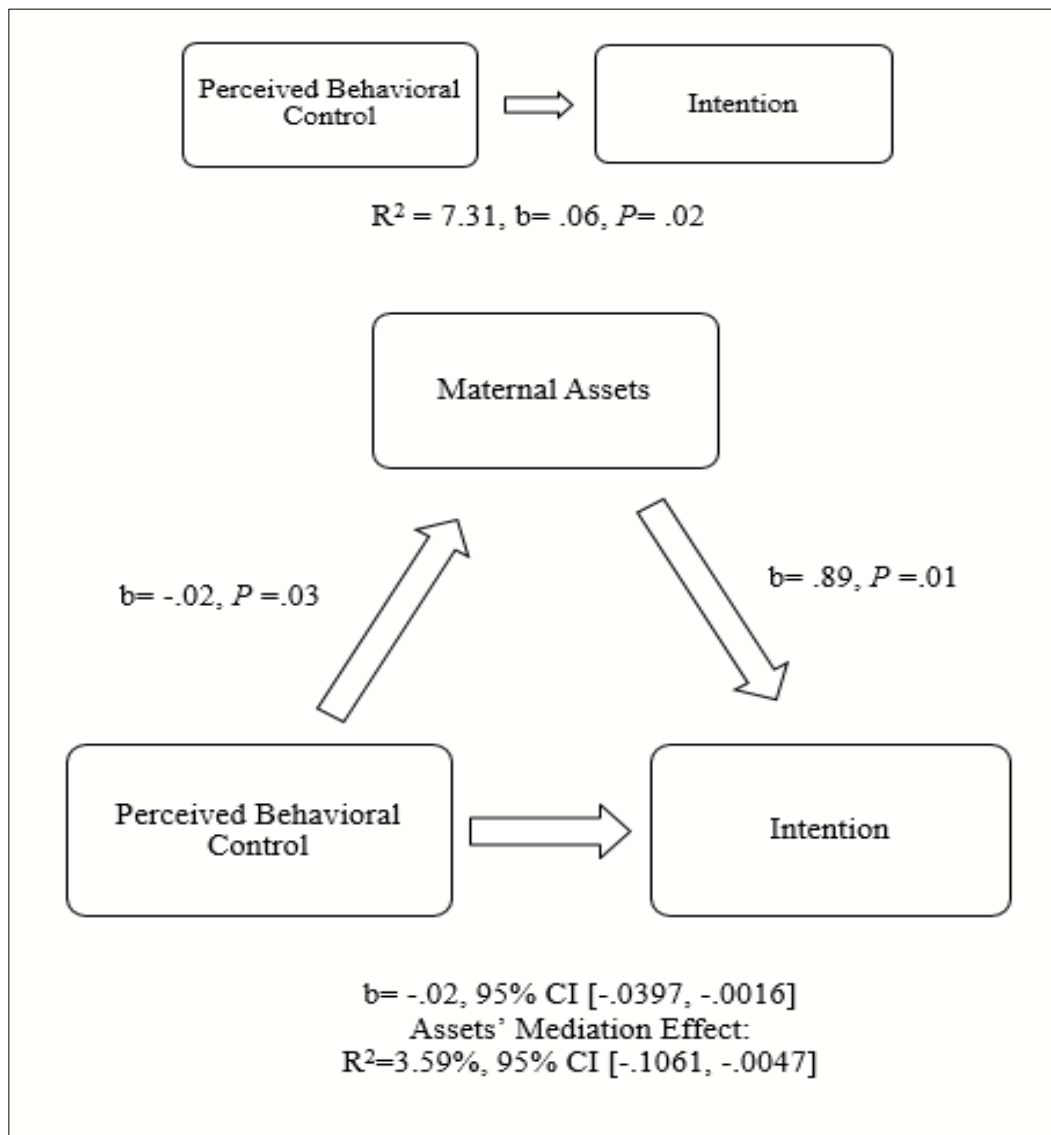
Perceived Behavioral Control

Intention

$R^2$ = 7.31, b= .06, *P*= .02

Maternal Assets

b= -.02, *P* =.03

b= .89, *P* =.01

Perceived Behavioral Control

Intention

b= -.02, 95% CI [-.0397, -.0016]
Assets' Mediation Effect:
$R^2$=3.59%, 95% CI [-.1061, -.0047]